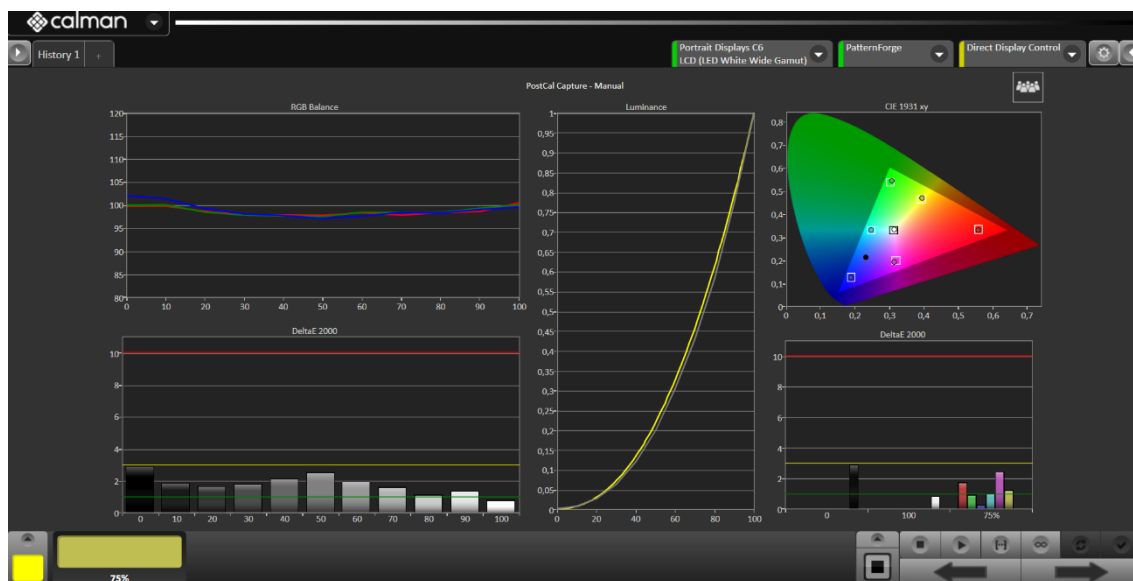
calman

History 1

Portrait Displays C6
LCD (LED White Wide Gamut)

PatternForge

Direct Display Control

PostCal Capture - Manual

RGB Balance

120
115
110
105
100
95
90
85
80
0 10 20 30 40 50 60 70 80 90 100

Luminance

1
0,95
0,9
0,85
0,8
0,75
0,7
0,65
0,6
0,55
0,5
0,45
0,4
0,35
0,3
0,25
0,2
0,15
0,1
0,05
0
0 20 40 60 80 100

CIE 1931 xy

0,8
0,7
0,6
0,5
0,4
0,3
0,2
0,1
0
0 0,1 0,2 0,3 0,4 0,5 0,6 0,7

DeltaE 2000

10
8
6
4
2
0
0 10 20 30 40 50 60 70 80 90 100

DeltaE 2000

10
8
6
4
2
0
0 100 75%

75%